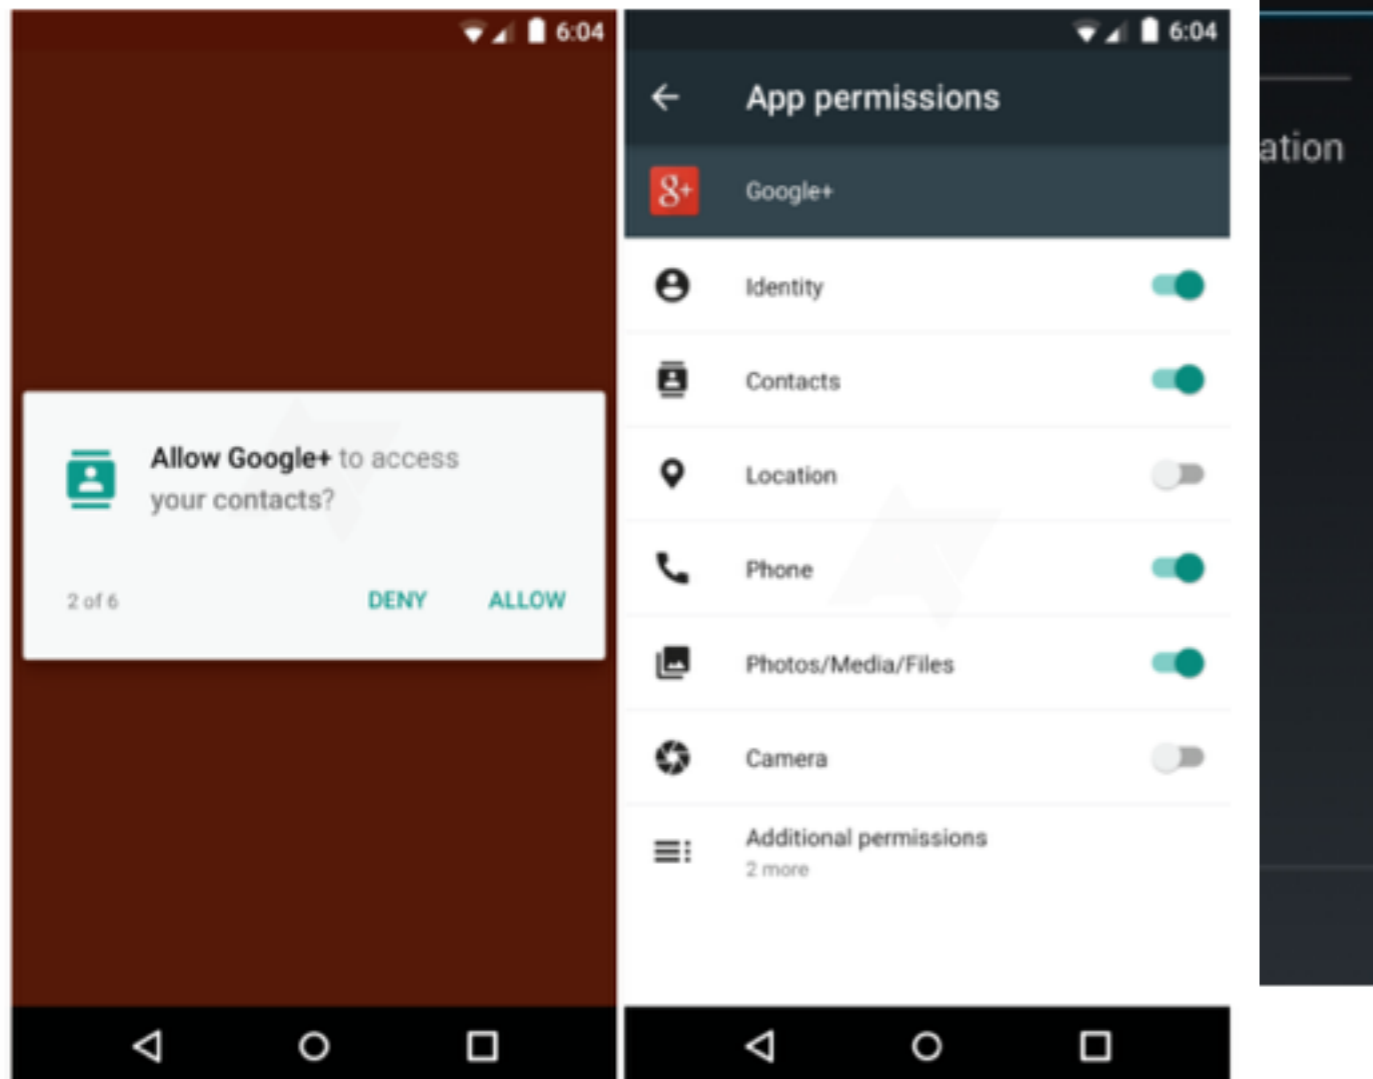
6:04

Allow Google+ to access your contacts?

2 of 6

DENY

ALLOW

6:04

App permissions

Google+

Identity

Contacts

Location

Phone

Photos/Media/Files

Camera

Additional permissions

2 more

ation